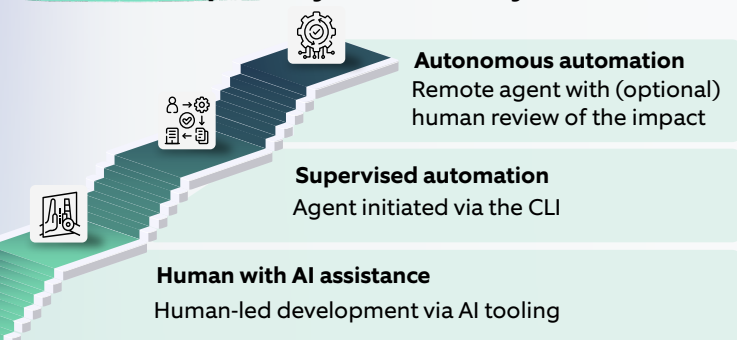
**Autonomous automation**
Remote agent with (optional) human review of the impact

**Supervised automation**
Agent initiated via the CLI

**Human with AI assistance**
Human-led development via AI tooling